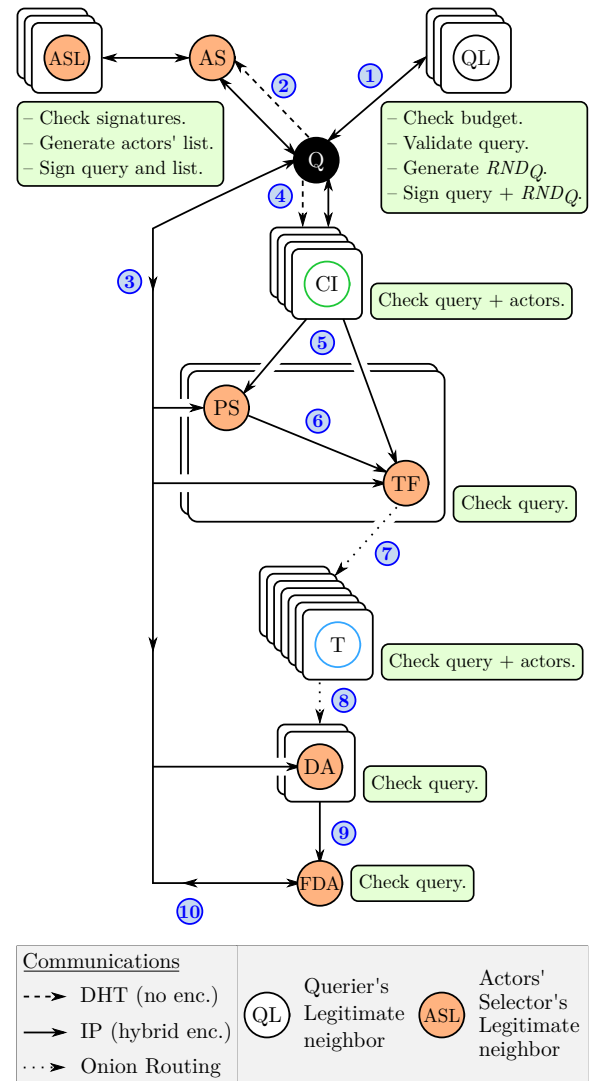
ASL

AS

QL

2

1

– Check signatures.
– Generate actors' list.
– Sign query and list.

Q

– Check budget.
– Validate query.
– Generate $RND_Q$.
– Sign query + $RND_Q$.

4

3

CI

Check query + actors.

5

PS

6

TF

Check query.

7

T

Check query + actors.

8

DA

Check query.

9

FDA

Check query.

10

Communications
DHT (no enc.)
IP (hybrid enc.)
Onion Routing

QL
Querier's Legitimate neighbor

ASL
Actors' Selector's Legitimate neighbor